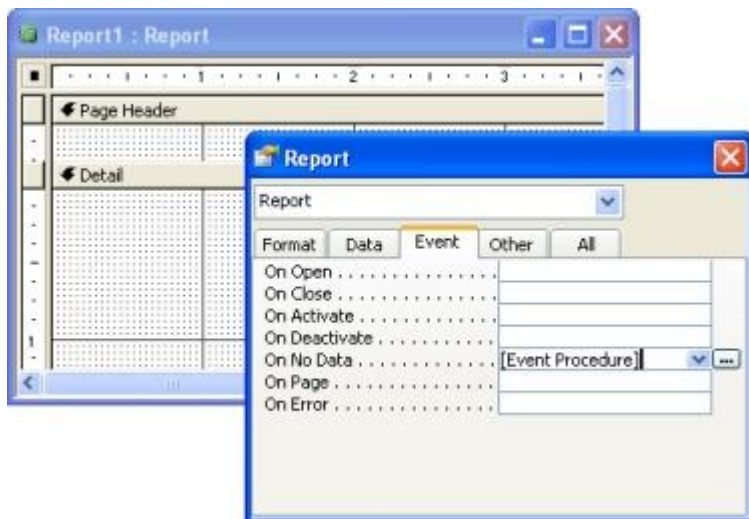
Report1 : Report

1 2 3

Page Header

Detail

1

Report

Report

Format Data Event Other All

On Open . . . . . . . . . . . . . . .
On Close . . . . . . . . . . . . . . .
On Activate . . . . . . . . . . . . .
On Deactivate . . . . . . . . . . .
On No Data . . . . . . . . . . . . . [Event Procedure]
On Page . . . . . . . . . . . . . . .
On Error . . . . . . . . . . . . . . .